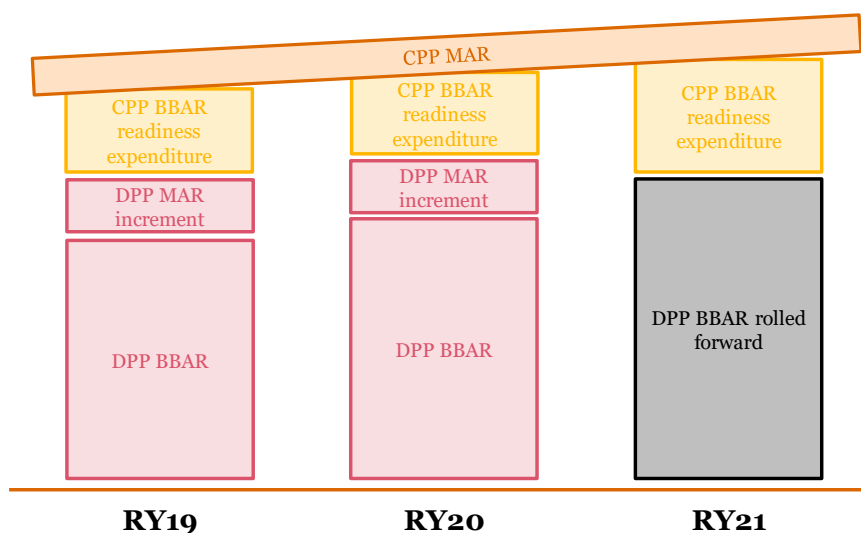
CPP MAR

CPP BBAR readiness expenditure

DPP MAR increment

DPP BBAR

RY19

CPP BBAR readiness expenditure

DPP MAR increment

DPP BBAR

RY20

CPP BBAR readiness expenditure

DPP BBAR rolled forward

RY21